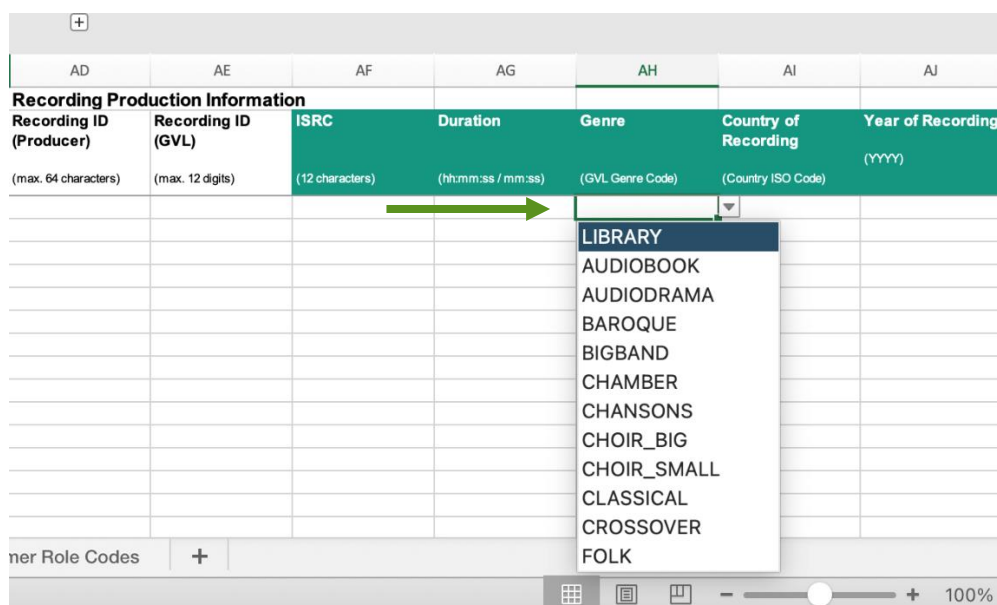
+

| AD | AE | AF | AG | AH | AI | AJ |
|---|---|---|---|---|---|---|
| Recording Production Information | | | | | | |
| Recording ID (Producer) (max. 64 characters) | Recording ID (GVL) (max. 12 digits) | ISRC (12 characters) | Duration (hh:mm:ss / mm:ss) | Genre (GVL Genre Code) | Country of Recording (Country ISO Code) | Year of Recording (YYYY) |

LIBRARY
AUDIOBOOK
AUDIODRAMA
BAROQUE
BIGBAND
CHAMBER
CHANSONS
CHOIR_BIG
CHOIR_SMALL
CLASSICAL
CROSSOVER
FOLK

ner Role Codes +

100%